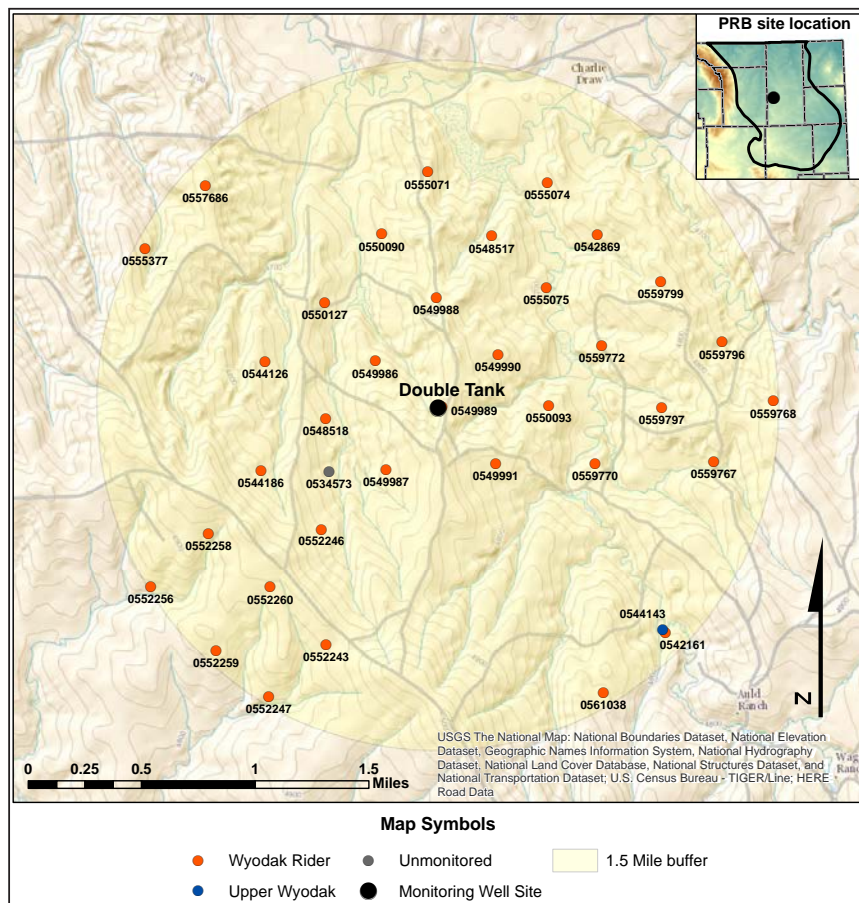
PRB site location

Charlie Draw

0555071
0555074
0557686
0550090
0548517
0542869
0555377
0559799
0555075
0550127
0549988
0559772
0559796
0544126
0549986
0549990
Double Tank
0549989
0559768
0550093
0559797
0548518
0544186
0534573
0549987
0549991
0559770
0559767
0552258
0552246
0552256
0552260
0544143
0542161
0552259
0552243
0561038
0552247

Auld Ranch

N

0 0.25 0.5 1 1.5 Miles

USGS The National Map: National Boundaries Dataset, National Elevation Dataset, Geographic Names Information System, National Hydrography Dataset, National Land Cover Database, National Structures Dataset, and National Transportation Dataset; U.S. Census Bureau - TIGER/Line; HERE Road Data

Map Symbols

Wyodak Rider
Unmonitored
1.5 Mile buffer
Upper Wyodak
Monitoring Well Site